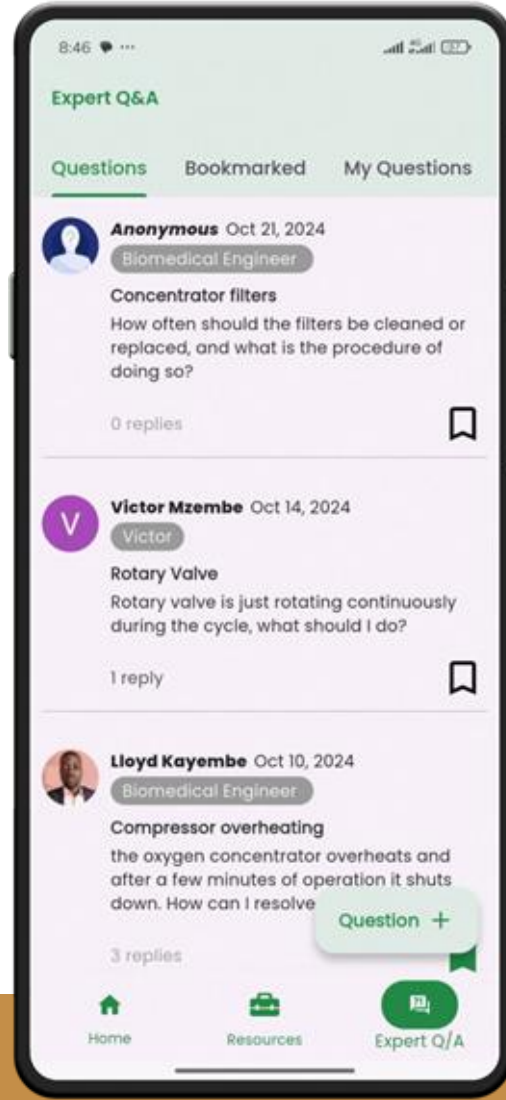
8:46

Expert Q&A

Questions Bookmarked My Questions

Anonymous Oct 21, 2024
Biomedical Engineer
Concentrator filters
How often should the filters be cleaned or replaced, and what is the procedure of doing so?
0 replies

V
Victor Mzembe Oct 14, 2024
Victor
Rotary Valve
Rotary valve is just rotating continuously during the cycle, what should I do?
1 reply

Lloyd Kayembe Oct 10, 2024
Biomedical Engineer
Compressor overheating
the oxygen concentrator overheats and after a few minutes of operation it shuts down. How can I resolve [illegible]
Question +
3 replies

Home Resources Expert Q/A